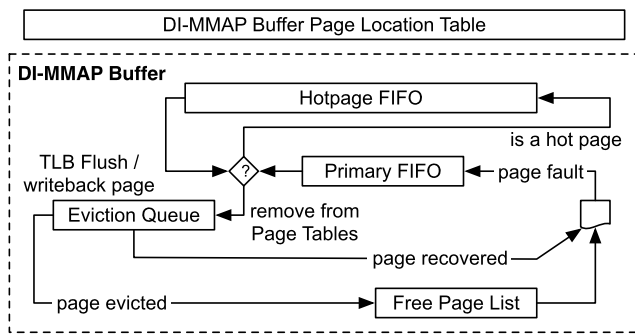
DI-MMAP Buffer Page Location Table

DI-MMAP Buffer

Hotpage FIFO

is a hot page

TLB Flush / writeback page

?

Primary FIFO

page fault

Eviction Queue

remove from Page Tables

page recovered

page evicted

Free Page List